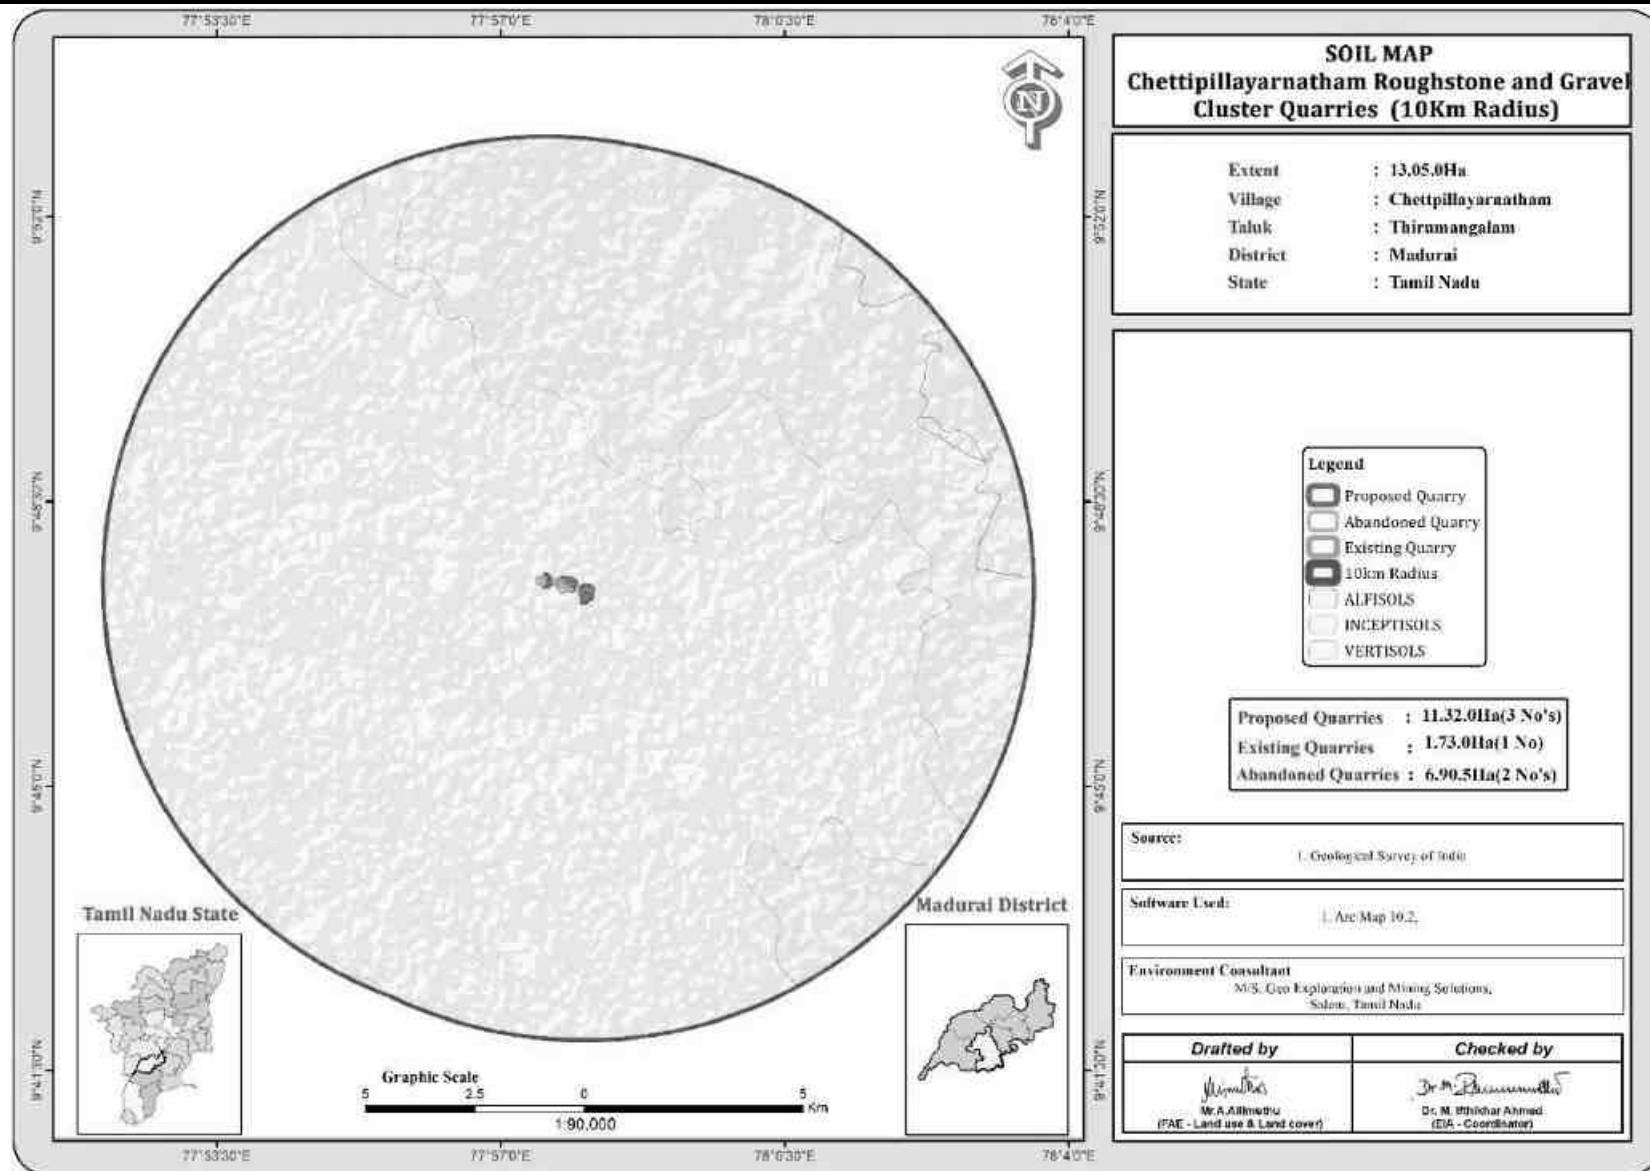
77°53'30"E 77°57'0"E 78°0'30"E 78°4'0"E

9°52'0"N 9°48'30"N 9°45'0"N 9°41'30"N

SOIL MAP
Chettipillayarnatham Roughstone and Gravel Cluster Quarries (10Km Radius)

Extent : 13.05.0Ha
Village : Chettpillayarnatham
Taluk : Thirumangalam
District : Madurai
State : Tamil Nadu

Legend
Proposed Quarry
Abandoned Quarry
Existing Quarry
10km Radius
ALFISOLS
INCEPTISOLS
VERTISOLS

Proposed Quarries : 11.32.0Ha(3 No's)
Existing Quarries : 1.73.0Ha(1 No)
Abandoned Quarries : 6.90.5Ha(2 No's)

Source:
1. Geological Survey of India

Software Used:
1. Arc Map 10.2,

Environment Consultant
M/S. Geo Exploration and Mining Solutions, Salem, Tamil Nadu

| Drafted by | Checked by |
|---|---|
| Mr.A.Allimuthu (FAE - Land use & Land cover) | Dr. M. Ifthikhar Ahmed (EIA - Coordinator) |

Tamil Nadu State
Madurai District

Graphic Scale
5 2.5 0 5 Km
1:90,000

N